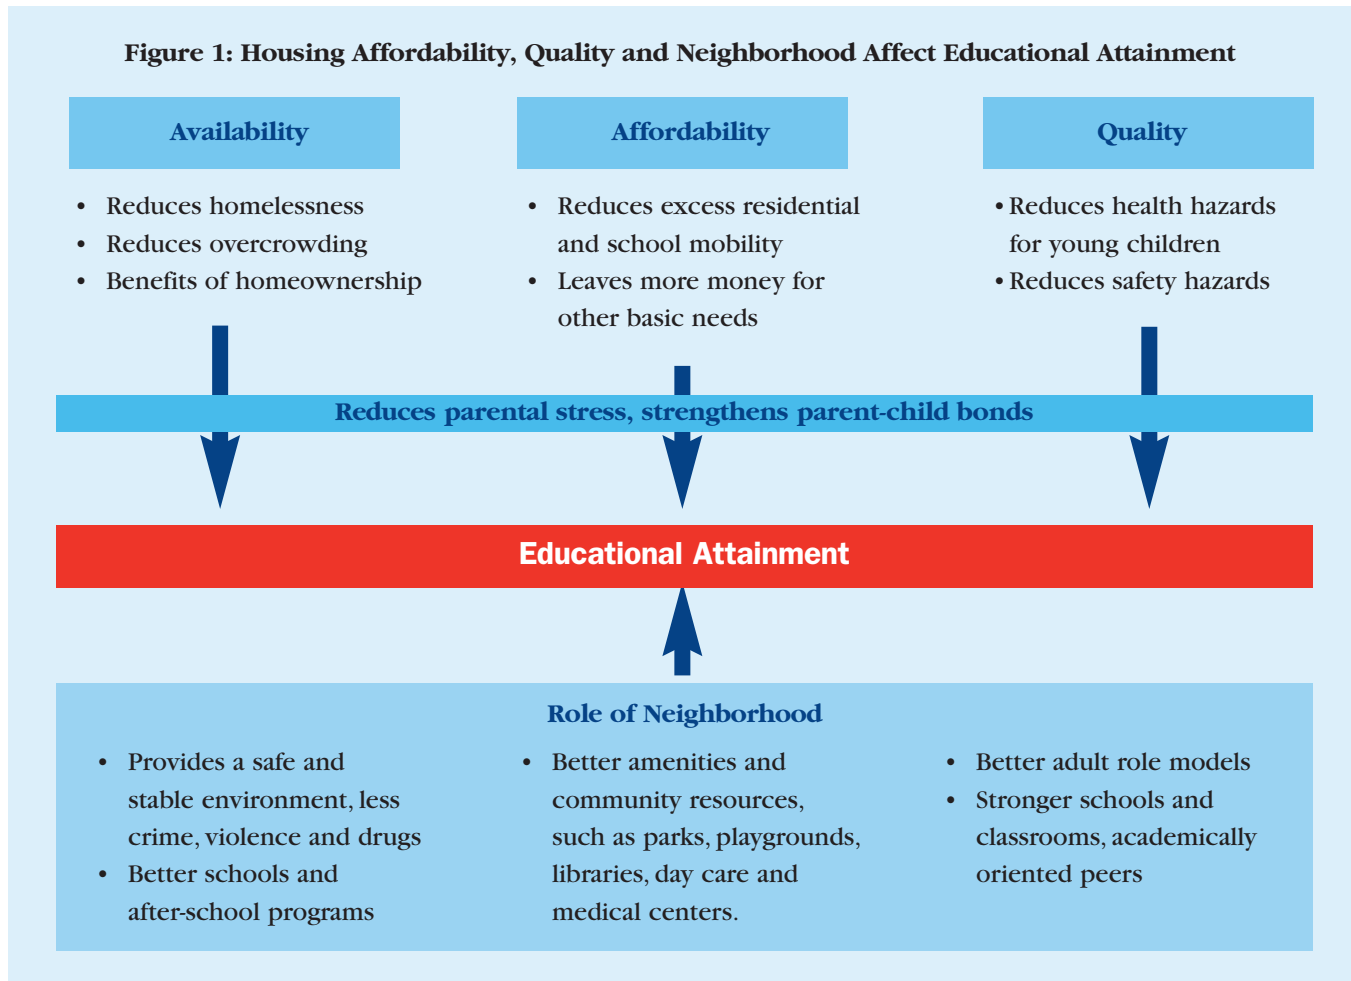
Figure 1: Housing Affordability, Quality and Neighborhood Affect Educational Attainment

Availability

- Reduces homelessness
- Reduces overcrowding
- Benefits of homeownership

Affordability

- Reduces excess residential and school mobility
- Leaves more money for other basic needs

Quality

- Reduces health hazards for young children
- Reduces safety hazards

Reduces parental stress, strengthens parent-child bonds

Educational Attainment

Role of Neighborhood

- Provides a safe and stable environment, less crime, violence and drugs
- Better schools and after-school programs

- Better amenities and community resources, such as parks, playgrounds, libraries, day care and medical centers.

- Better adult role models
- Stronger schools and classrooms, academically oriented peers